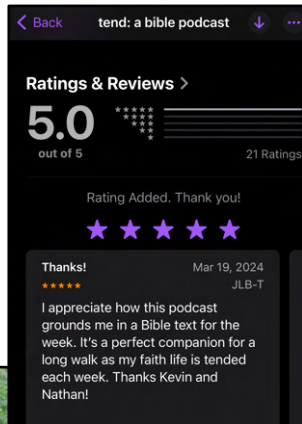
< Back tend: a bible podcast

Ratings & Reviews >

5.0
out of 5

21 Ratings

Rating Added. Thank you!

Thanks!
Mar 19, 2024
JLB-T

I appreciate how this podcast grounds me in a Bible text for the week. It's a perfect companion for a long walk as my faith life is tended each week. Thanks Kevin and Nathan!